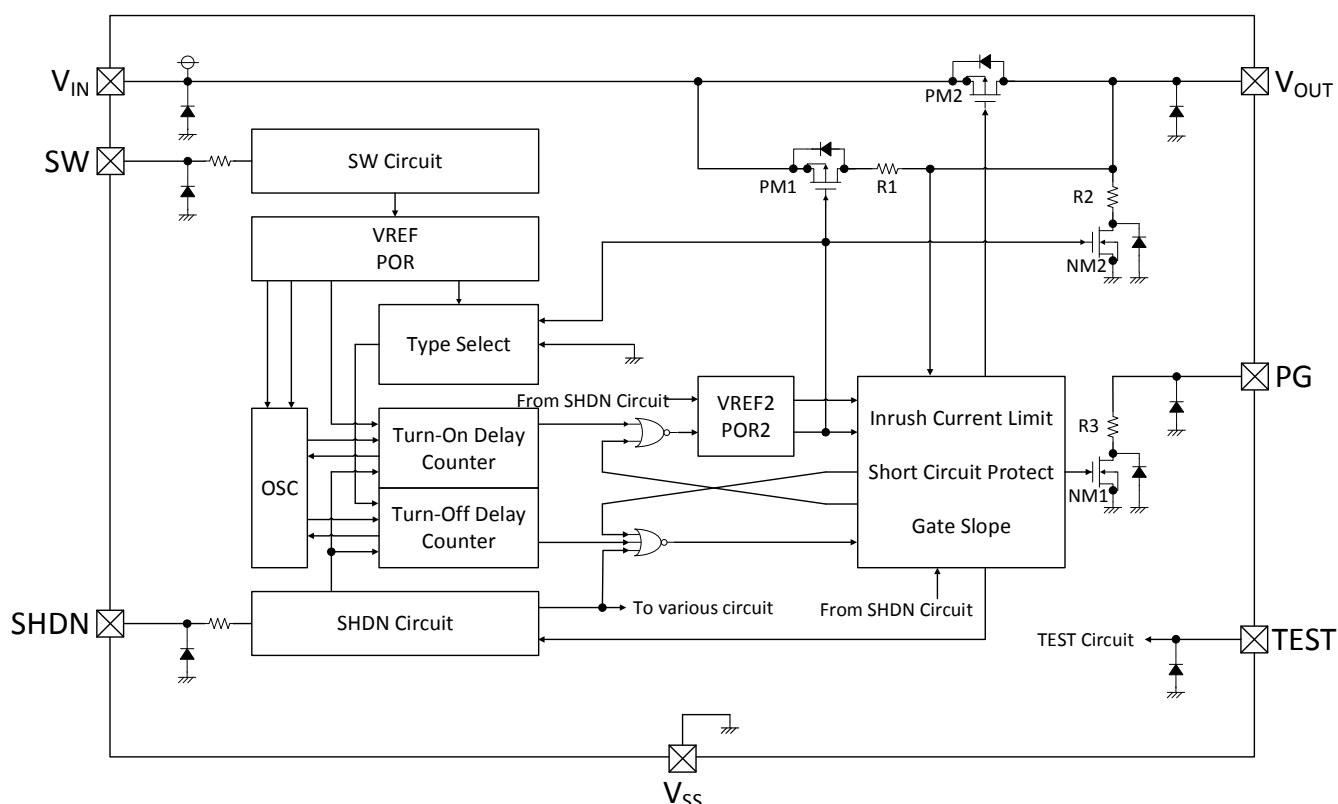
$V_{IN}$

SW

SW Circuit

VREF
POR

Type Select

OSC

Turn-On Delay Counter

Turn-Off Delay Counter

SHDN

SHDN Circuit

To various circuit

From SHDN Circuit

VREF2
POR2

PM1

R1

PM2

$V_{OUT}$

R2

NM2

Inrush Current Limit

Short Circuit Protect

Gate Slope

From SHDN Circuit

PG

R3

NM1

TEST Circuit

TEST

$V_{SS}$